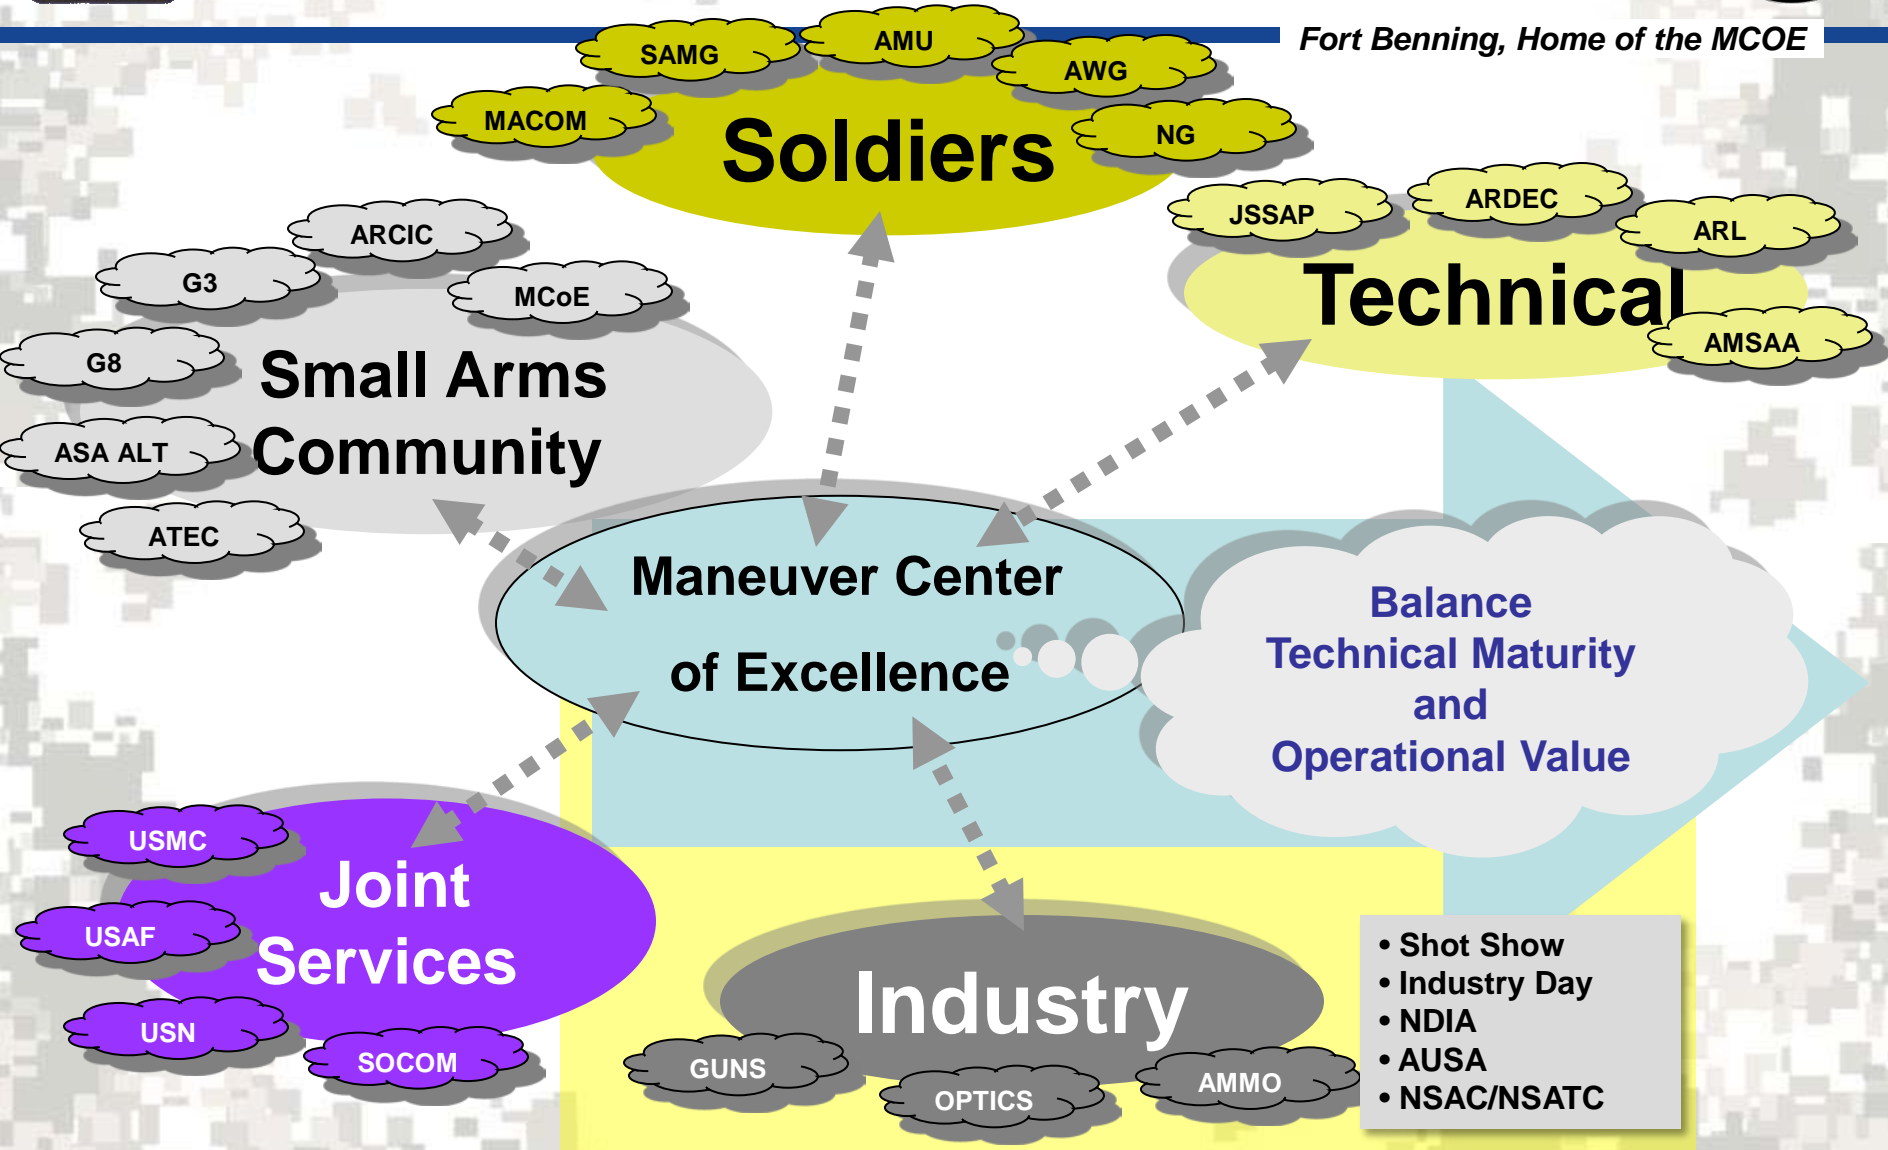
Fort Benning, Home of the MCOE

SAMG
AMU
AWG
MACOM
NG
Soldiers

JSSAP
ARDEC
ARL
Technical
AMSAA

ARCIC
G3
MCoE
G8
Small Arms Community
ASA ALT
ATEC

Maneuver Center of Excellence

Balance Technical Maturity and Operational Value

USMC
Joint Services
USAF
USN
SOCOM

Industry
GUNS
OPTICS
AMMO

• Shot Show
• Industry Day
• NDIA
• AUSA
• NSAC/NSATC